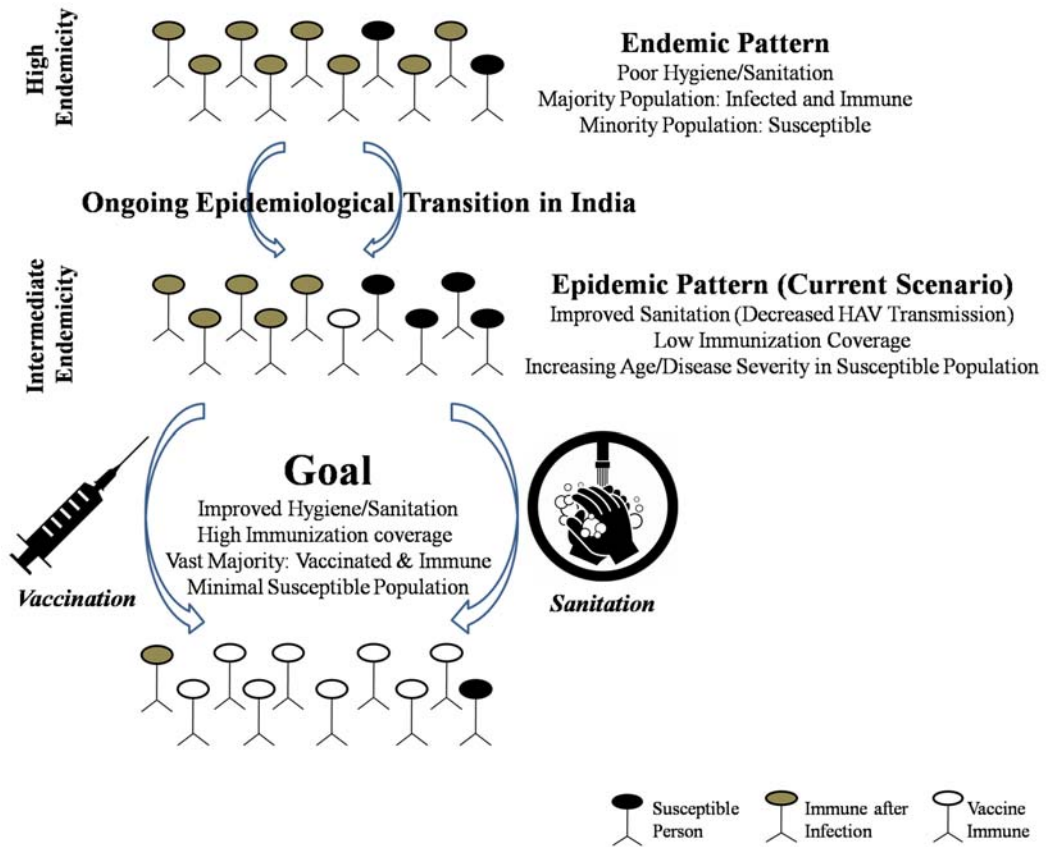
High Endemicity

Endemic Pattern
Poor Hygiene/Sanitation
Majority Population: Infected and Immune
Minority Population: Susceptible

Ongoing Epidemiological Transition in India

Intermediate Endemicity

Epidemic Pattern (Current Scenario)
Improved Sanitation (Decreased HAV Transmission)
Low Immunization Coverage
Increasing Age/Disease Severity in Susceptible Population

Goal
Improved Hygiene/Sanitation
High Immunization coverage
Vast Majority: Vaccinated & Immune
Minimal Susceptible Population

Vaccination

Sanitation

Susceptible Person

Immune after Infection

Vaccine Immune